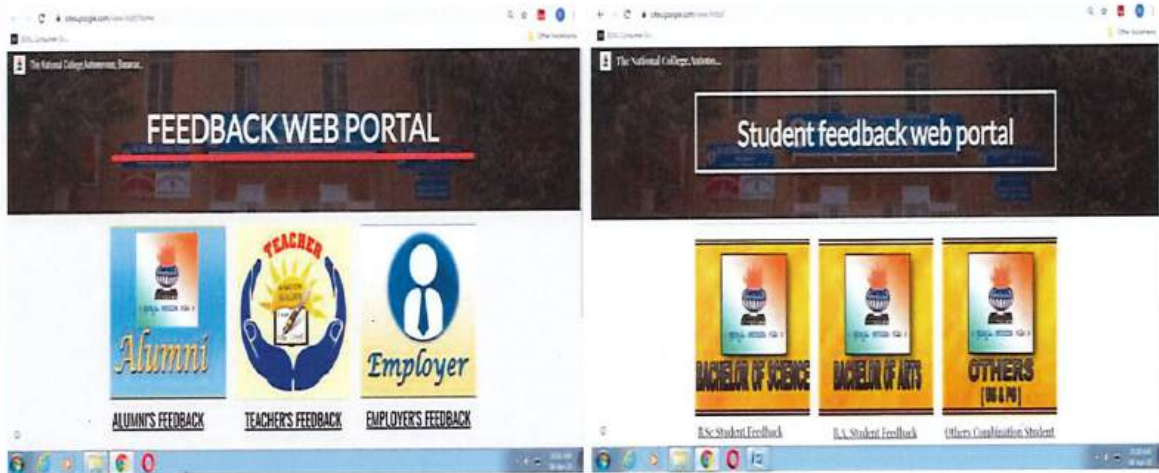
sites.google.com/view/

The National College Autonomous, Basavan...

FEEDBACK WEB PORTAL

TEACHER

Alumni

Employer

ALUMNI'S FEEDBACK

TEACHER'S FEEDBACK

EMPLOYER'S FEEDBACK

sites.google.com/view/

The National College Autono...

Student feedback web portal

BACHELOR OF SCIENCE

BACHELOR OF ARTS

OTHERS [BE & PE]

B.Sc Student Feedback

B.A. Student Feedback

Others Combination Student